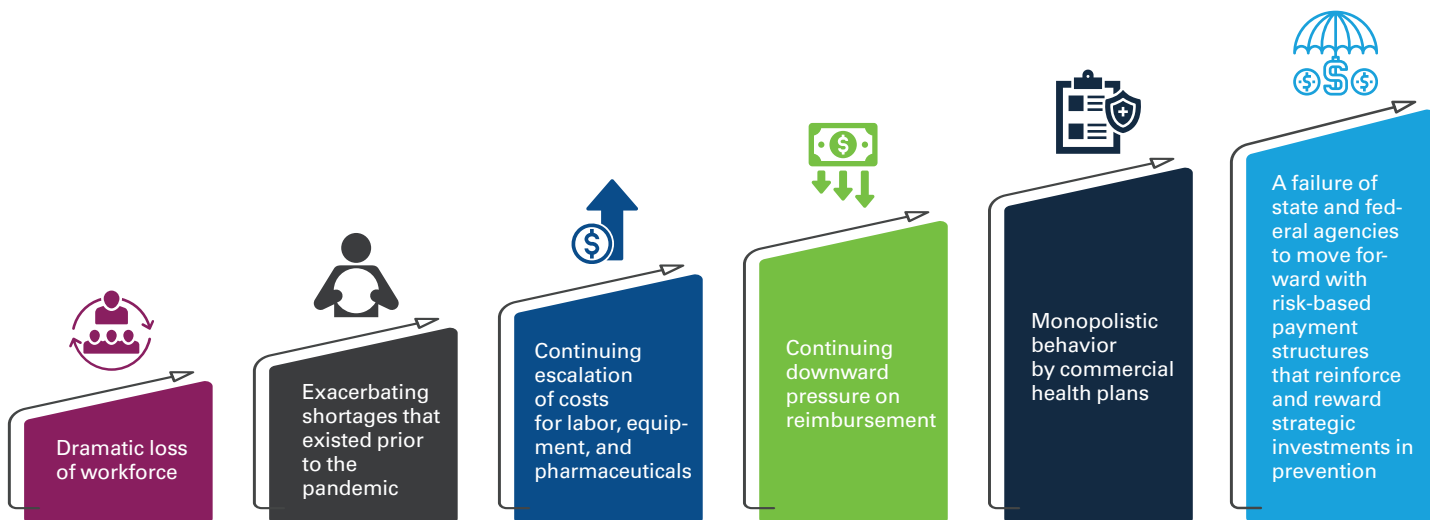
Dramatic loss of workforce

Exacerbating shortages that existed prior to the pandemic

Continuing escalation of costs for labor, equipment, and pharmaceuticals

Continuing downward pressure on reimbursement

Monopolistic behavior by commercial health plans

A failure of state and federal agencies to move forward with risk-based payment structures that reinforce and reward strategic investments in prevention